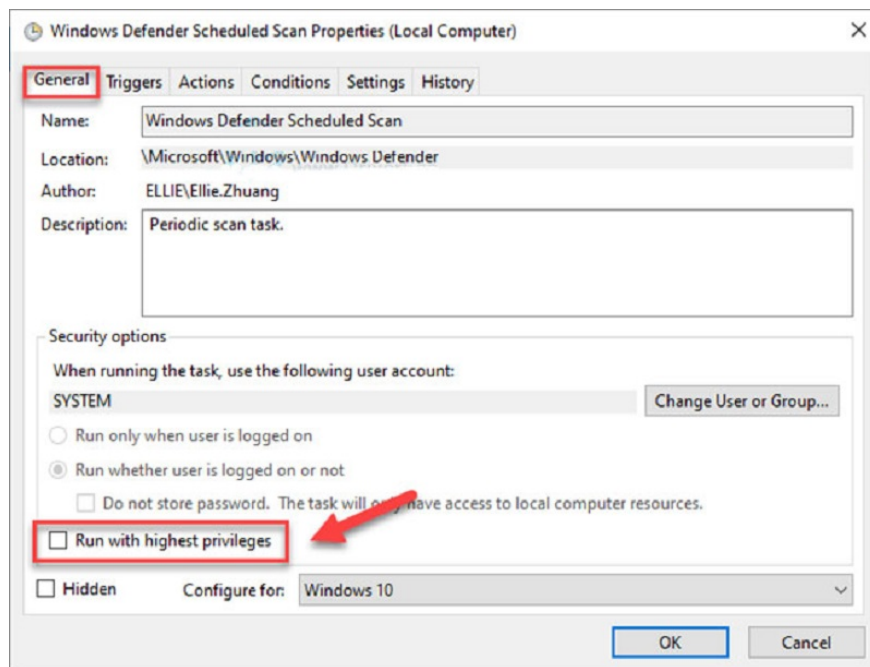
Windows Defender Scheduled Scan Properties (Local Computer)

General Triggers Actions Conditions Settings History

Name: Windows Defender Scheduled Scan

Location: \Microsoft\Windows\Windows Defender

Author: ELLIE\Ellie.Zhuang

Description: Periodic scan task.

Security options

When running the task, use the following user account:

SYSTEM

Change User or Group...

Run only when user is logged on

Run whether user is logged on or not

Do not store password. The task will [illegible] have access to local computer resources.

Run with highest privileges

Hidden

Configure for: Windows 10

OK

Cancel